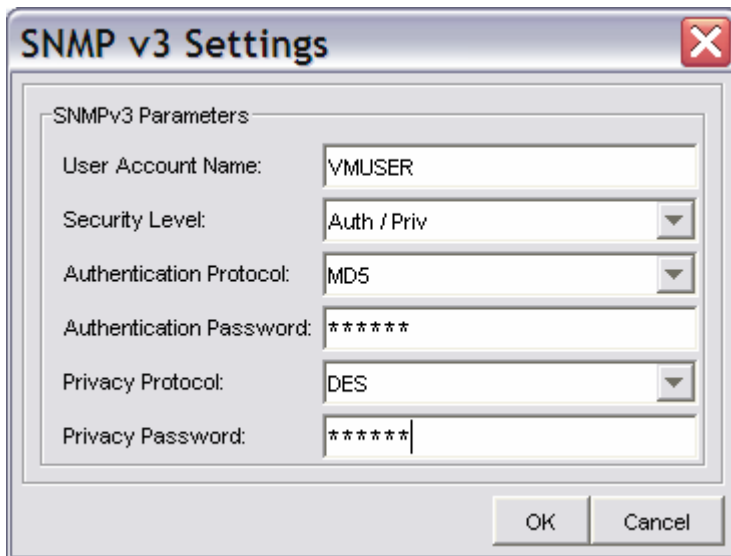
SNMP v3 Settings

SNMPv3 Parameters

User Account Name: VMUSER

Security Level: Auth / Priv

Authentication Protocol: MD5

Authentication Password: ******

Privacy Protocol: DES

Privacy Password: ******

OK Cancel